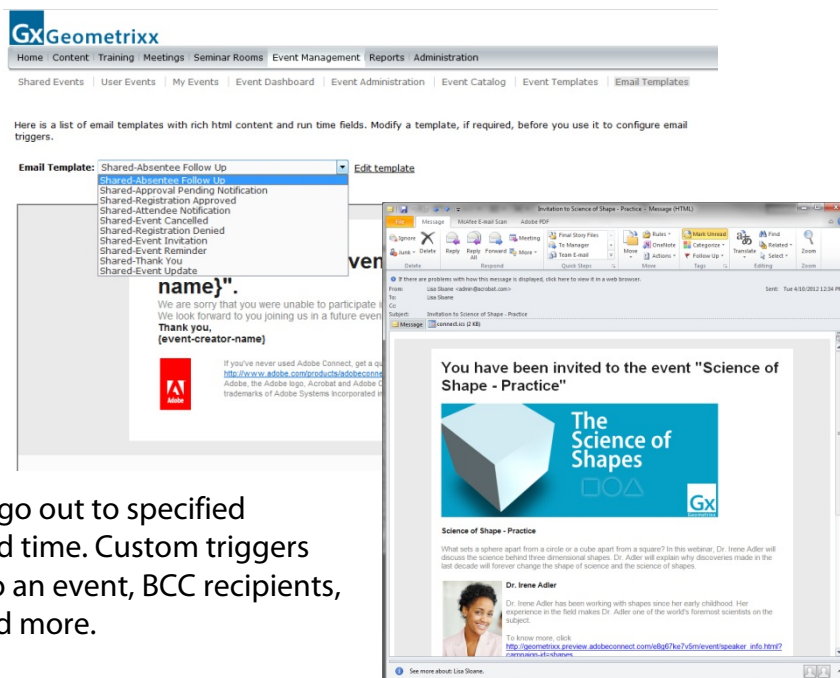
Gx Geometrixx

Home | Content | Training | Meetings | Seminar Rooms | Event Management | Reports | Administration

Shared Events | User Events | My Events | Event Dashboard | Event Administration | Event Catalog | Event Templates | Email Templates

Here is a list of email templates with rich html content and run time fields. Modify a template, if required, before you use it to configure email triggers.

Email Template: Shared-Absentee Follow Up
Edit template

Shared-Absentee Follow Up
Shared-Approval Pending Notification
Shared-Registration Approved
Shared-Attendee Notification
Shared-Event Cancelled
Shared-Registration Denied
Shared-Event Invitation
Shared-Event Reminder
Shared-Thank You
Shared-Event Update

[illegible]ven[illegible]
name}".

We are sorry that you were unable to participate i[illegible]
We look forward to you joining us in a future even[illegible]
Thank you,
{event-creator-name}

If you've never used Adobe Connect, get a qu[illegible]
http://www.adobe.com/products/adobeconne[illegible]
Adobe, the Adobe logo, Acrobat and Adobe C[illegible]
trademarks of Adobe Systems Incorporated in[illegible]

Adobe

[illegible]go out to specified
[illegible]d time. Custom triggers
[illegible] an event, BCC recipients,
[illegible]d more.

Invitation to Science of Shape - Practice - Message (HTML)

File | Message | McAfee E-mail Scan | Adobe PDF

Ignore | Junk | Delete | Reply | Reply All | Forward | Meeting | More | Final Story Files | To Manager | Team E-mail | Move | Rules | OneNote | Actions | Mark Unread | Categorize | Follow Up | Translate | Find | Related | Select | Zoom

Delete | Respond | Quick Steps | Move | Tags | Editing | Zoom

If there are problems with how this message is displayed, click here to view it in a web browser.

From: Lisa Sloane <admin@acrobat.com>
To: Lisa Sloane
Cc:
Subject: Invitation to Science of Shape - Practice
Sent: Tue 4/10/2012 12:34 P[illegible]

Message | connect.ics (2 KB)

You have been invited to the event "Science of Shape - Practice"

The Science of Shapes

Gx Geometrixx

Science of Shape - Practice

What sets a sphere apart from a circle or a cube apart from a square? In this webinar, Dr. Irene Adler will discuss the science behind three dimensional shapes. Dr. Adler will explain why discoveries made in the last decade will forever change the shape of science and the science of shapes.

Dr. Irene Adler

Dr. Irene Adler has been working with shapes since her early childhood. Her experience in the field makes Dr. Adler one of the world's foremost scientists on the subject.

To know more, click
http://geometrixx.preview.adobeconnect.com/e8g67ke7v5m/event/speaker_info.html?campaign-id=shapes

See more about: Lisa Sloane.